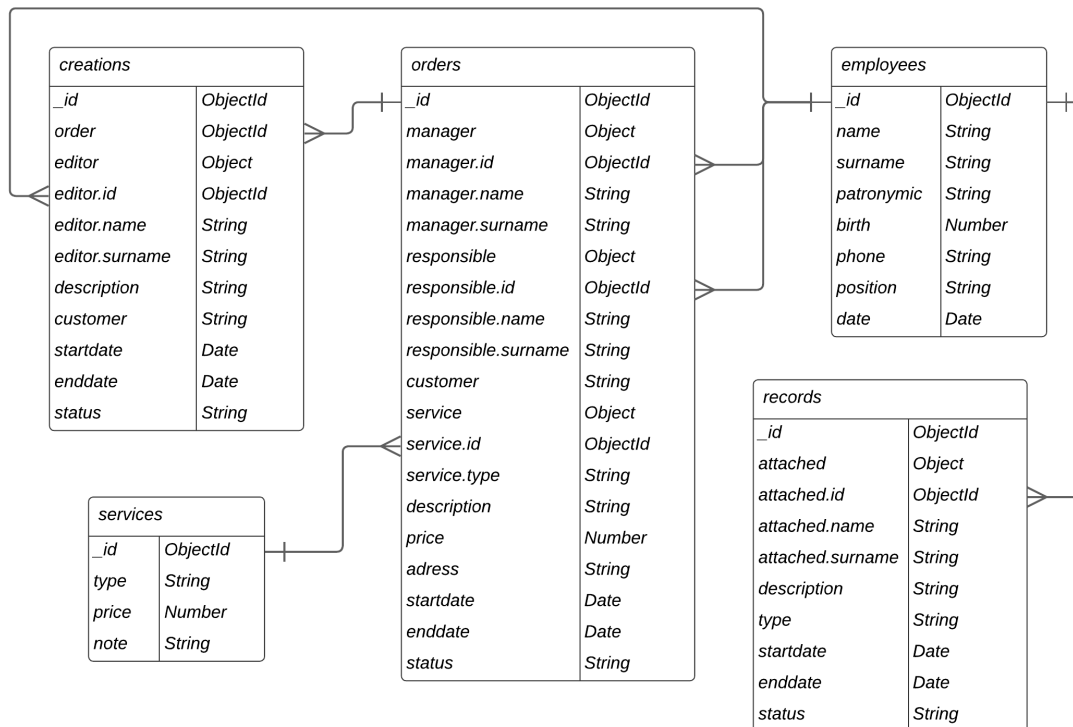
creations

| _id | ObjectId |
|---|---|
| order | ObjectId |
| editor | Object |
| editor.id | ObjectId |
| editor.name | String |
| editor.surname | String |
| description | String |
| customer | String |
| startdate | Date |
| enddate | Date |
| status | String |

orders

| _id | ObjectId |
|---|---|
| manager | Object |
| manager.id | ObjectId |
| manager.name | String |
| manager.surname | String |
| responsible | Object |
| responsible.id | ObjectId |
| responsible.name | String |
| responsible.surname | String |
| customer | String |
| service | Object |
| service.id | ObjectId |
| service.type | String |
| description | String |
| price | Number |
| adress | String |
| startdate | Date |
| enddate | Date |
| status | String |

employees

| _id | ObjectId |
|---|---|
| name | String |
| surname | String |
| patronymic | String |
| birth | Number |
| phone | String |
| position | String |
| date | Date |

services

| _id | ObjectId |
|---|---|
| type | String |
| price | Number |
| note | String |

records

| _id | ObjectId |
|---|---|
| attached | Object |
| attached.id | ObjectId |
| attached.name | String |
| attached.surname | String |
| description | String |
| type | String |
| startdate | Date |
| enddate | Date |
| status | String |